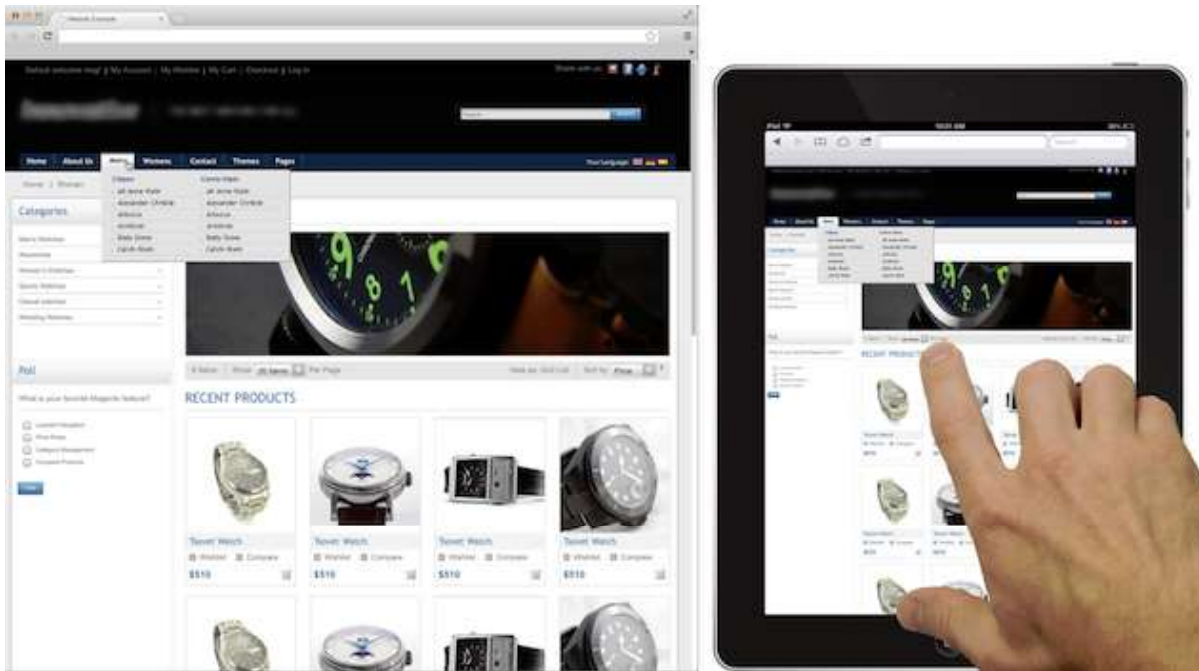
Default welcome msg! | My Account | My Wishlist | My Cart | Checkout | Log In

Share with us:

Home About Us Mens Womens Contact Themes Pages

Your Language:

Home / Mens

Categories

Men's Watches

Womens

Poll

What is your favorite Magento feature?

Layered Navigation

Price Rules

Category Management

Compare Products

Vote

RECENT PRODUCTS

Tissot Watch

Wishlist Compare

$510

Tissot Watch

Wishlist Compare

$510

Tissot Watch

Wishlist Compare

$510

Tissot Watch

Wishlist Compare

$510

iPad

Categories

RECENT PRODUCTS

Tissot Watch

$510